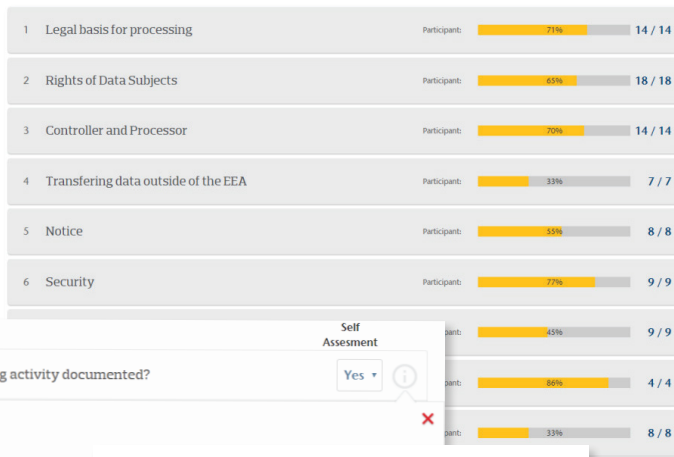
1 Legal basis for processing Participant: 71% 14 / 14

2 Rights of Data Subjects Participant: 65% 18 / 18

3 Controller and Processor Participant: 70% 14 / 14

4 Transfering data outside of the EEA Participant: 33% 7 / 7

5 Notice Participant: 55% 8 / 8

6 Security Participant: 77% 9 / 9

Self Assesment

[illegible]pant: 45% 9 / 9

g activity documented? Yes ▾

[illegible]pant: 86% 4 / 4

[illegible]pant: 33% 8 / 8